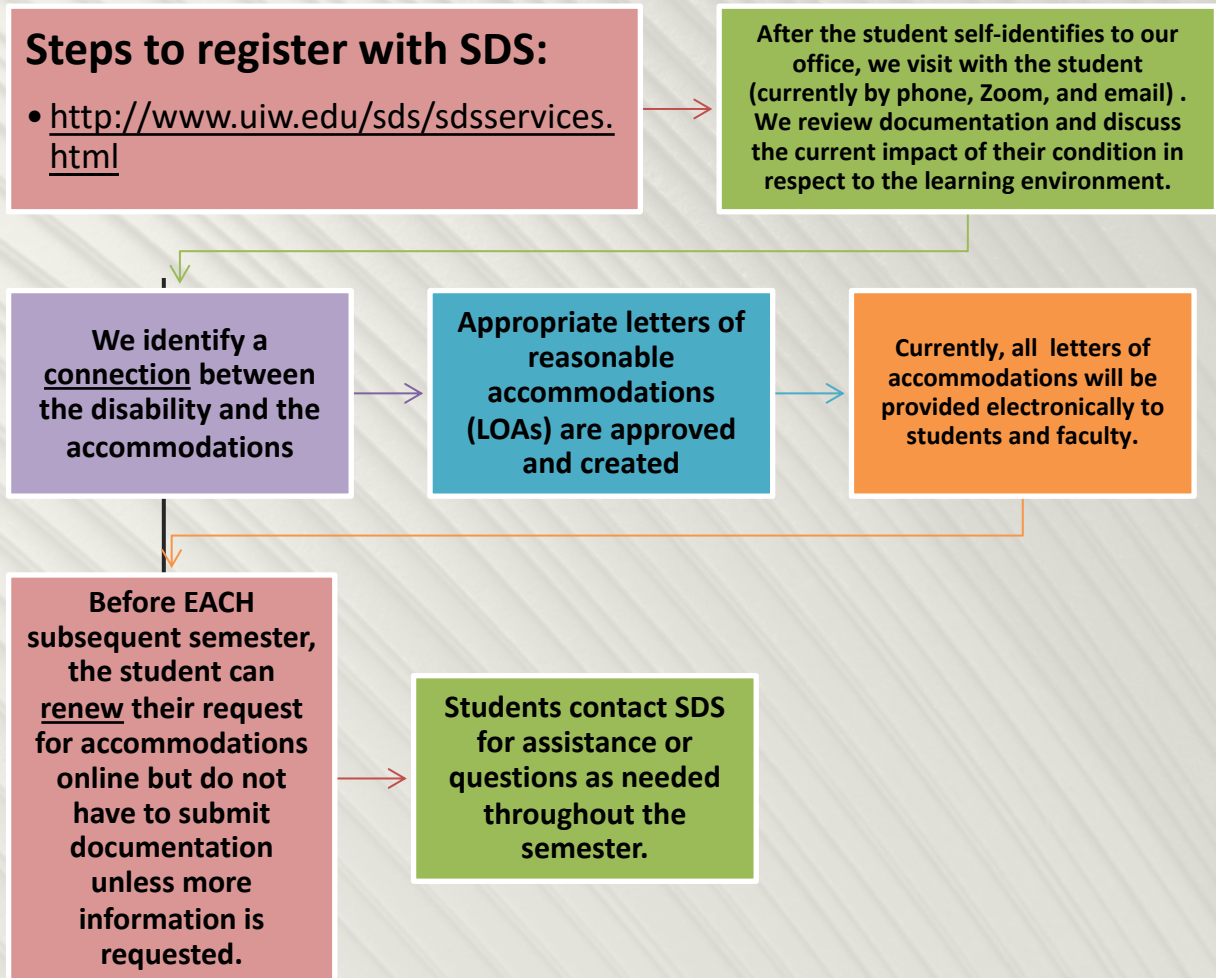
Steps to register with SDS:

• http://www.uiw.edu/sds/sdsservices.html

After the student self-identifies to our office, we visit with the student (currently by phone, Zoom, and email) . We review documentation and discuss the current impact of their condition in respect to the learning environment.

We identify a connection between the disability and the accommodations

Appropriate letters of reasonable accommodations (LOAs) are approved and created

Currently, all letters of accommodations will be provided electronically to students and faculty.

Before EACH subsequent semester, the student can renew their request for accommodations online but do not have to submit documentation unless more information is requested.

Students contact SDS for assistance or questions as needed throughout the semester.